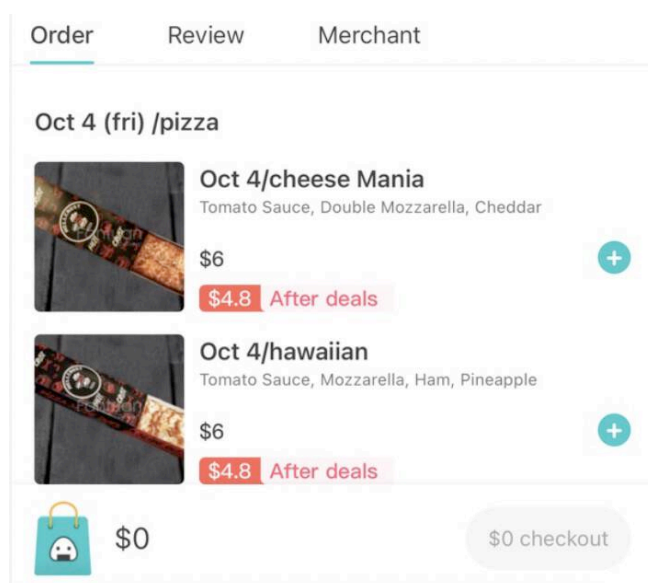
Order Review Merchant

Oct 4 (fri) /pizza

Oct 4/cheese Mania
Tomato Sauce, Double Mozzarella, Cheddar

$6

$4.8 After deals

Oct 4/hawaiian
Tomato Sauce, Mozzarella, Ham, Pineapple

$6

$4.8 After deals

$0

$0 checkout